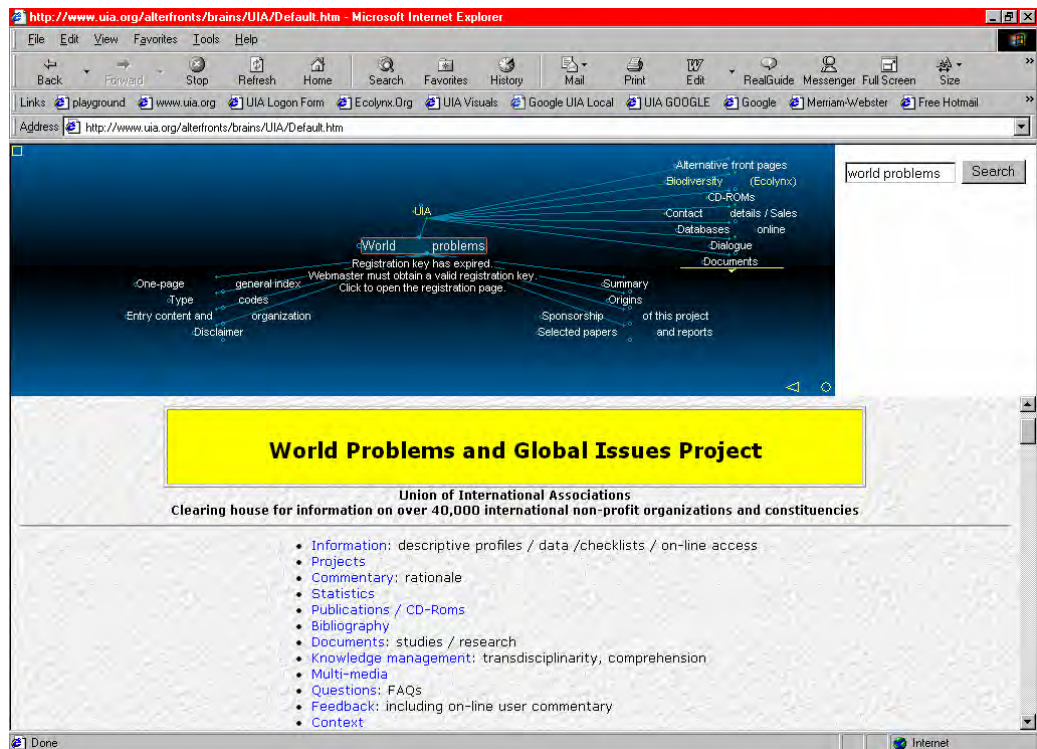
http://www.uia.org/alterfronts/brains/UIA/Default.htm - Microsoft Internet Explorer

File Edit View Favorites Tools Help

Back Forward Stop Refresh Home Search Favorites History Mail Print Edit RealGuide Messenger Full Screen Size

Links playground www.uia.org UIA Logon Form Ecolynx.Org UIA Visuals Google UIA Local UIA GOOGLE Google Merriam-Webster Free Hotmail

Address http://www.uia.org/alterfronts/brains/UIA/Default.htm

Alternative front pages
Biodiversity (Ecolynx)
CD-ROMs
Contact details / Sales
Databases online
Dialogue
Documents
UIA
World problems
Registration key has expired.
Webmaster must obtain a valid registration key.
Click to open the registration page.
One-page general index
Type codes
Entry content and organization
Disclaimer
Summary
Origins
Sponsorship of this project
Selected papers and reports

world problems
Search

World Problems and Global Issues Project

Union of International Associations
Clearing house for information on over 40,000 international non-profit organizations and constituencies

- Information: descriptive profiles / data /checklists / on-line access
- Projects
- Commentary: rationale
- Statistics
- Publications / CD-Roms
- Bibliography
- Documents: studies / research
- Knowledge management: transdisciplinarity, comprehension
- Multi-media
- Questions: FAQs
- Feedback: including on-line user commentary
- Context

Done
Internet